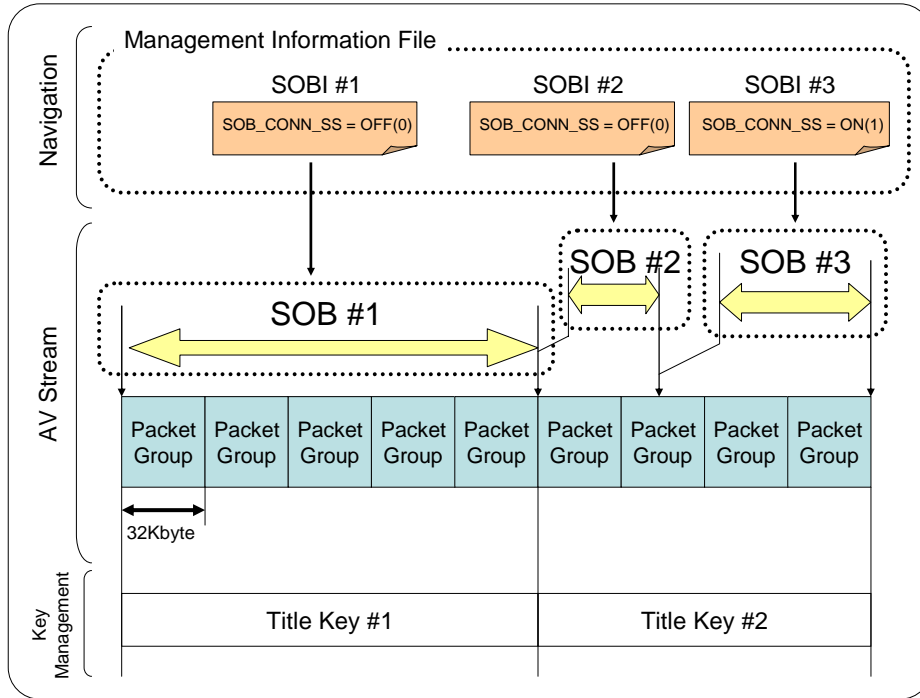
Navigation

Management Information File

SOBI #1
SOB_CONN_SS = OFF(0)

SOBI #2
SOB_CONN_SS = OFF(0)

SOBI #3
SOB_CONN_SS = ON(1)

AV Stream

SOB #1

SOB #2

SOB #3

| Packet Group | Packet Group | Packet Group | Packet Group | Packet Group | Packet Group | Packet Group | Packet Group | Packet Group |
|---|---|---|---|---|---|---|---|---|

32Kbyte

Key Management

| Title Key #1 | Title Key #2 |
|---|---|